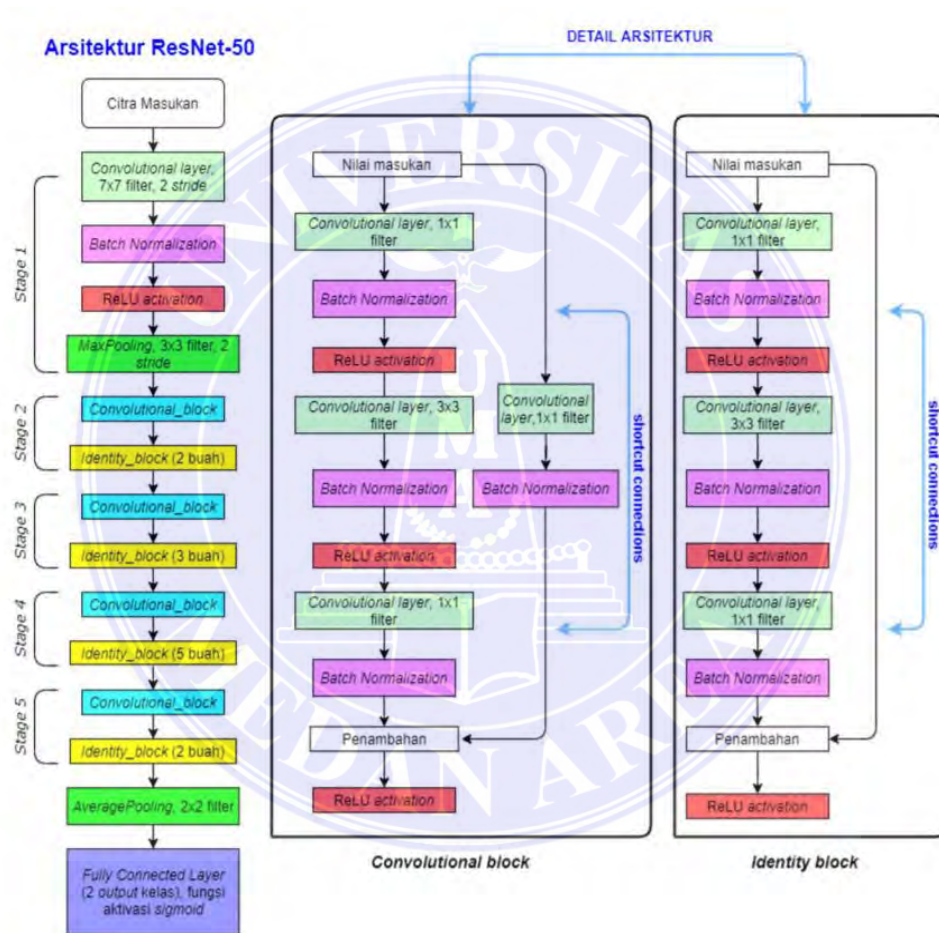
Arsitektur ResNet-50

DETAIL ARSITEKTUR

Citra Masukan

Stage 1

Convolutional layer, 7x7 filter, 2 stride

Batch Normalization

ReLU activation

MaxPooling, 3x3 filter, 2 stride

Stage 2

Convolutional_block

Identity_block (2 buah)

Stage 3

Convolutional_block

Identity_block (3 buah)

Stage 4

Convolutional_block

Identity_block (5 buah)

Stage 5

Convolutional_block

Identity_block (2 buah)

AveragePooling, 2x2 filter

Fully Connected Layer (2 output kelas), fungsi aktivasi sigmoid

Nilai masukan

Convolutional layer, 1x1 filter

Batch Normalization

ReLU activation

Convolutional layer, 3x3 filter

Batch Normalization

ReLU activation

Convolutional layer, 1x1 filter

Batch Normalization

Convolutional layer,1x1 filter

Batch Normalization

shortcut connections

Penambahan

ReLU activation

Convolutional block

Nilai masukan

Convolutional layer, 1x1 filter

Batch Normalization

ReLU activation

Convolutional layer, 3x3 filter

Batch Normalization

ReLU activation

Convolutional layer, 1x1 filter

Batch Normalization

shortcut connections

Penambahan

ReLU activation

Identity block

UNIVERSITAS MEDAN AREA